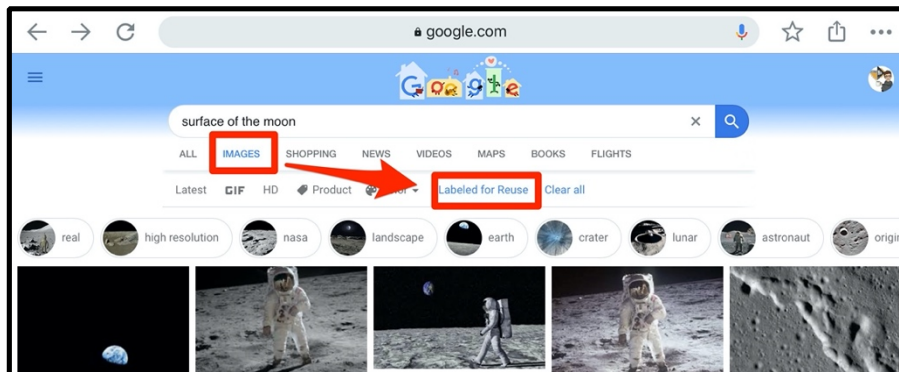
google.com

Google

surface of the moon

ALL IMAGES SHOPPING NEWS VIDEOS MAPS BOOKS FLIGHTS

Latest GIF HD Product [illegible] Labeled for Reuse Clear all

real high resolution nasa landscape earth crater lunar astronaut origi